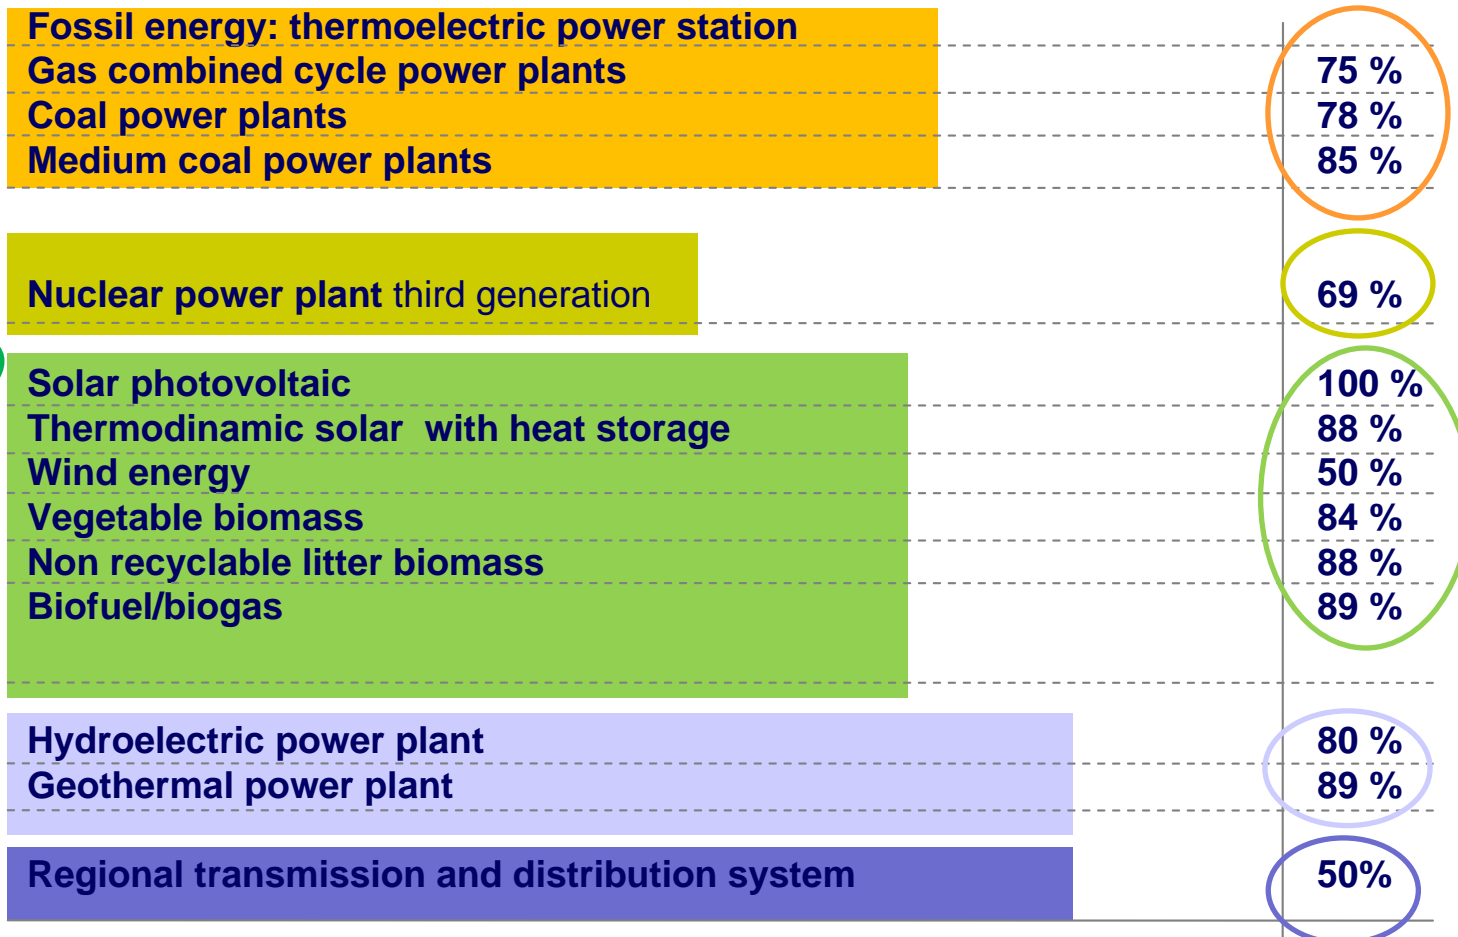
Fossil energy: thermoelectric power station
Gas combined cycle power plants 75 %
Coal power plants 78 %
Medium coal power plants 85 %

Nuclear power plant third generation 69 %

Solar photovoltaic 100 %
Thermodinamic solar with heat storage 88 %
Wind energy 50 %
Vegetable biomass 84 %
Non recyclable litter biomass 88 %
Biofuel/biogas 89 %

Hydroelectric power plant 80 %
Geothermal power plant 89 %

Regional transmission and distribution system 50%